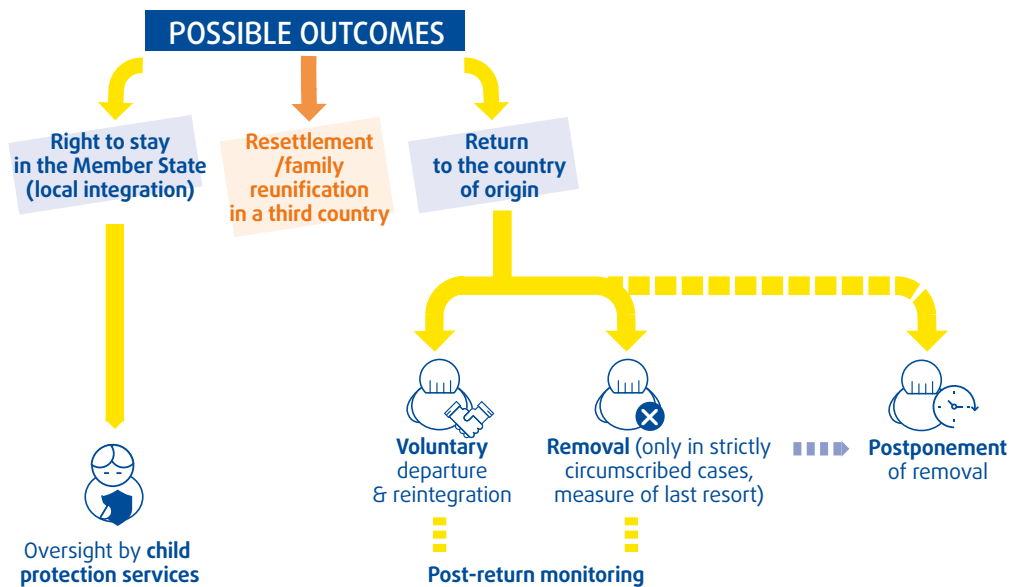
POSSIBLE OUTCOMES

Right to stay in the Member State (local integration)

Resettlement /family reunification in a third country

Return to the country of origin

Oversight by child protection services

Voluntary departure & reintegration

Removal (only in strictly circumscribed cases, measure of last resort)

Postponement of removal

Post-return monitoring